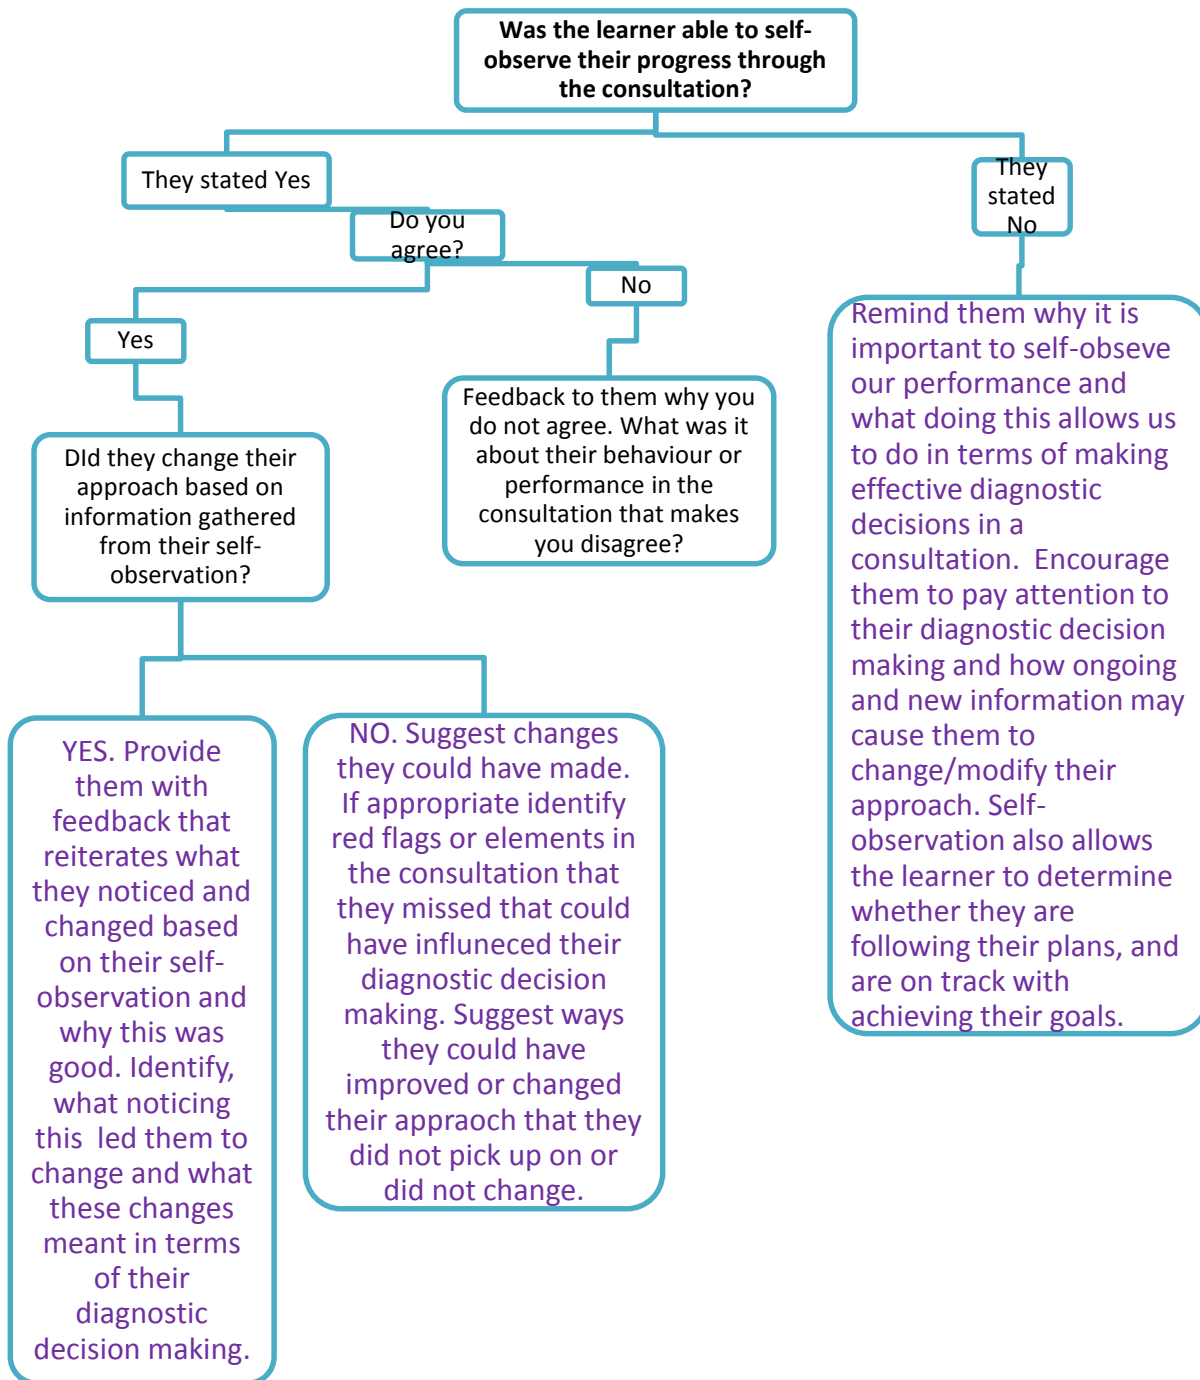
Was the learner able to self-observe their progress through the consultation?

They stated Yes

Do you agree?

Yes

No

DId they change their approach based on information gathered from their self-observation?

Feedback to them why you do not agree. What was it about their behaviour or performance in the consultation that makes you disagree?

YES. Provide them with feedback that reiterates what they noticed and changed based on their self-observation and why this was good. Identify, what noticing this led them to change and what these changes meant in terms of their diagnostic decision making.

NO. Suggest changes they could have made. If appropriate identify red flags or elements in the consultation that they missed that could have influneced their diagnostic decision making. Suggest ways they could have improved or changed their appraoch that they did not pick up on or did not change.

They stated No

Remind them why it is important to self-obseve our performance and what doing this allows us to do in terms of making effective diagnostic decisions in a consultation. Encourage them to pay attention to their diagnostic decision making and how ongoing and new information may cause them to change/modify their approach. Self-observation also allows the learner to determine whether they are following their plans, and are on track with achieving their goals.